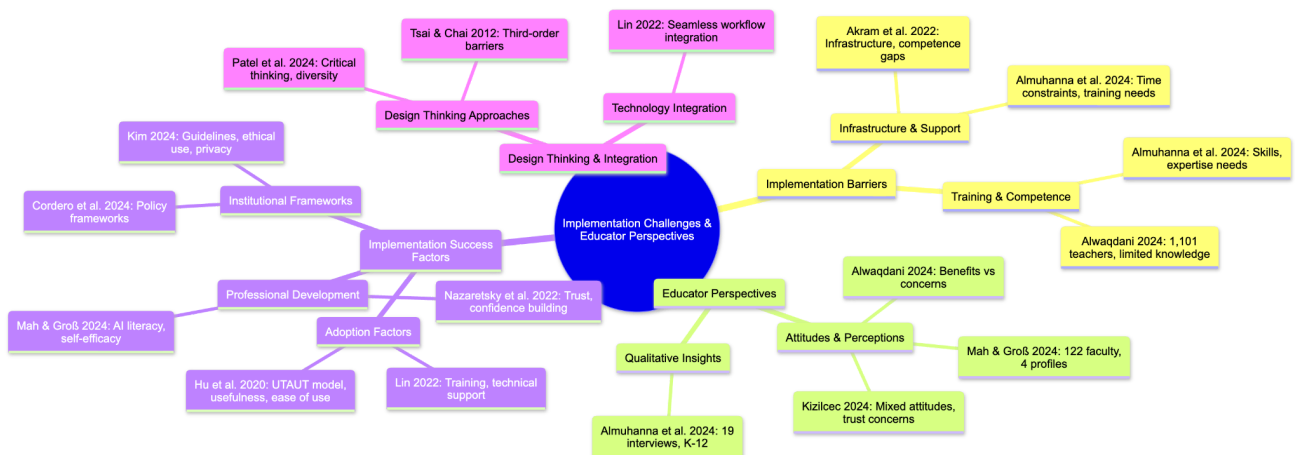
Implementation Challenges & Educator Perspectives

Design Thinking & Integration

Design Thinking Approaches

Tsai & Chai 2012: Third-order barriers

Patel et al. 2024: Critical thinking, diversity

Technology Integration

Lin 2022: Seamless workflow integration

Implementation Barriers

Infrastructure & Support

Akram et al. 2022: Infrastructure, competence gaps

Almuhanna et al. 2024: Time constraints, training needs

Training & Competence

Almuhanna et al. 2024: Skills, expertise needs

Alwaqdani 2024: 1,101 teachers, limited knowledge

Educator Perspectives

Attitudes & Perceptions

Alwaqdani 2024: Benefits vs concerns

Mah & Groß 2024: 122 faculty, 4 profiles

Kizilcec 2024: Mixed attitudes, trust concerns

Qualitative Insights

Almuhanna et al. 2024: 19 interviews, K-12

Implementation Success Factors

Institutional Frameworks

Kim 2024: Guidelines, ethical use, privacy

Cordero et al. 2024: Policy frameworks

Professional Development

Mah & Groß 2024: AI literacy, self-efficacy

Nazaretsky et al. 2022: Trust, confidence building

Adoption Factors

Hu et al. 2020: UTAUT model, usefulness, ease of use

Lin 2022: Training, technical support